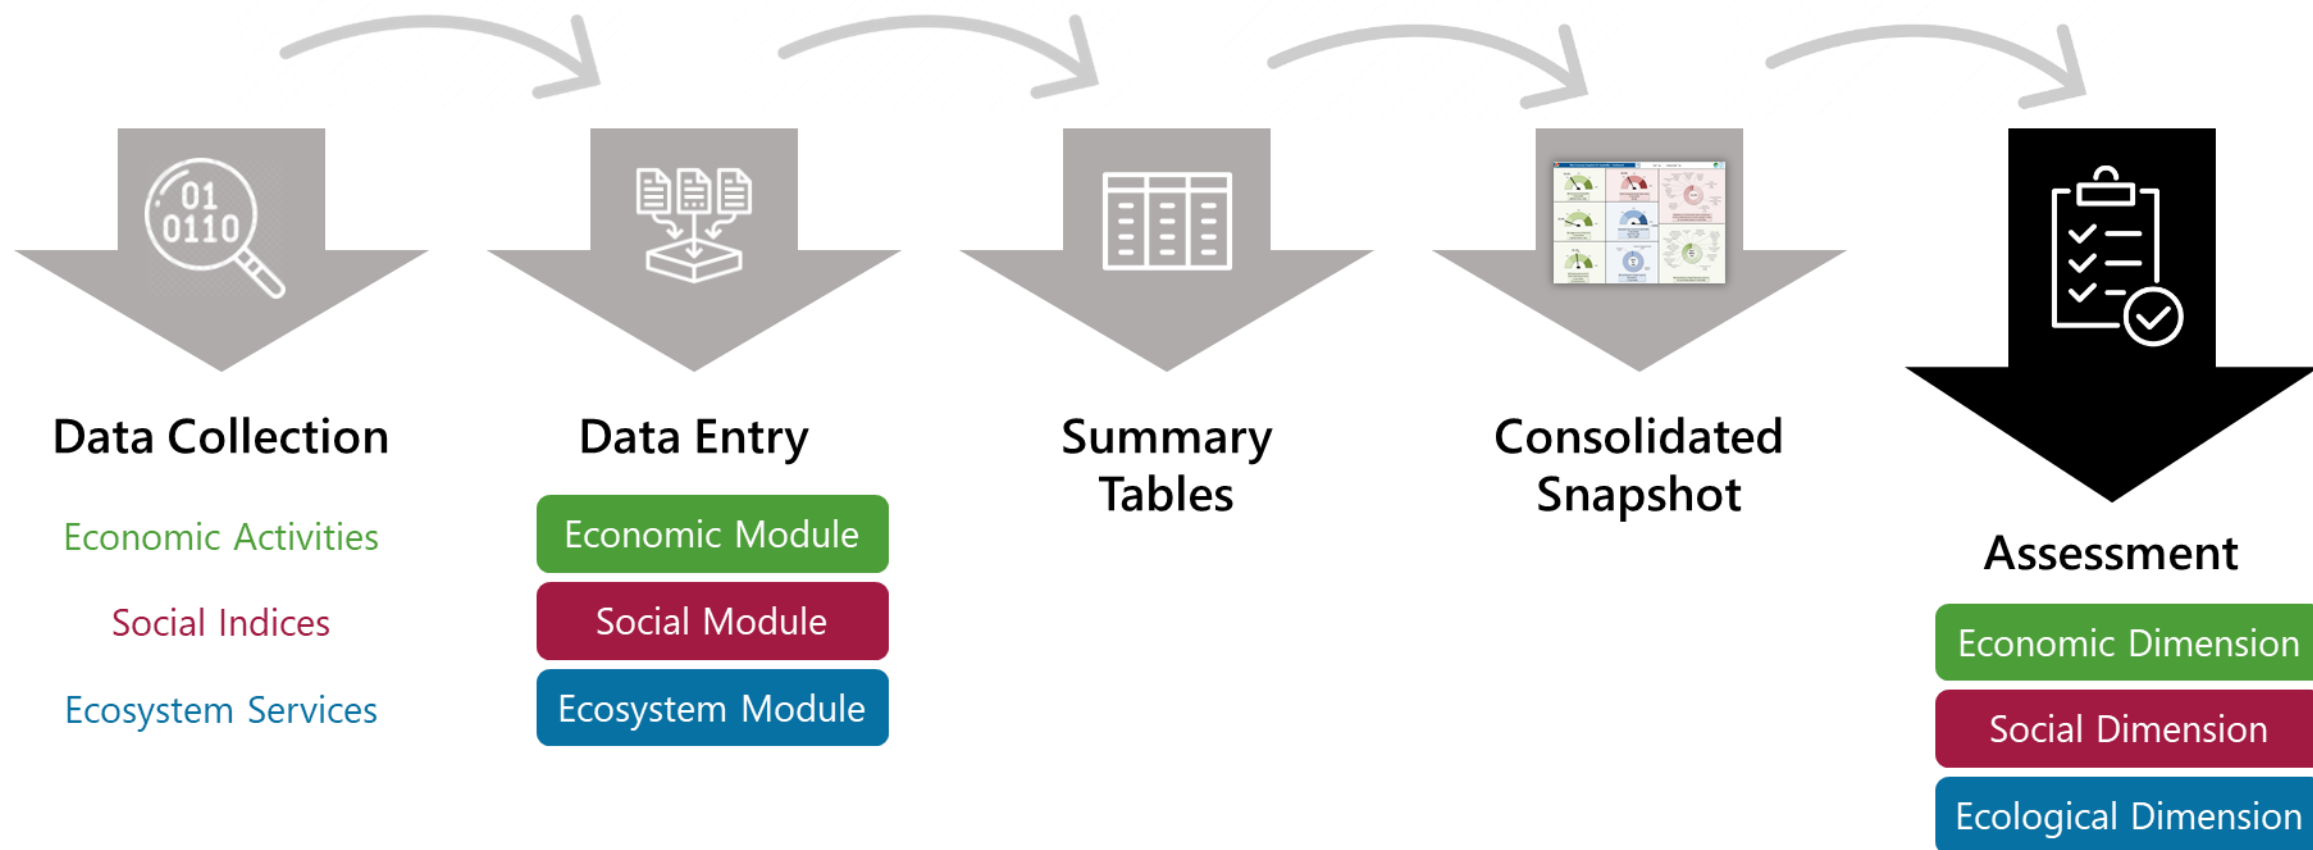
01
0110

Data Collection

Economic Activities

Social Indices

Ecosystem Services

Data Entry

Economic Module

Social Module

Ecosystem Module

Summary Tables

Consolidated Snapshot

Assessment

Economic Dimension

Social Dimension

Ecological Dimension